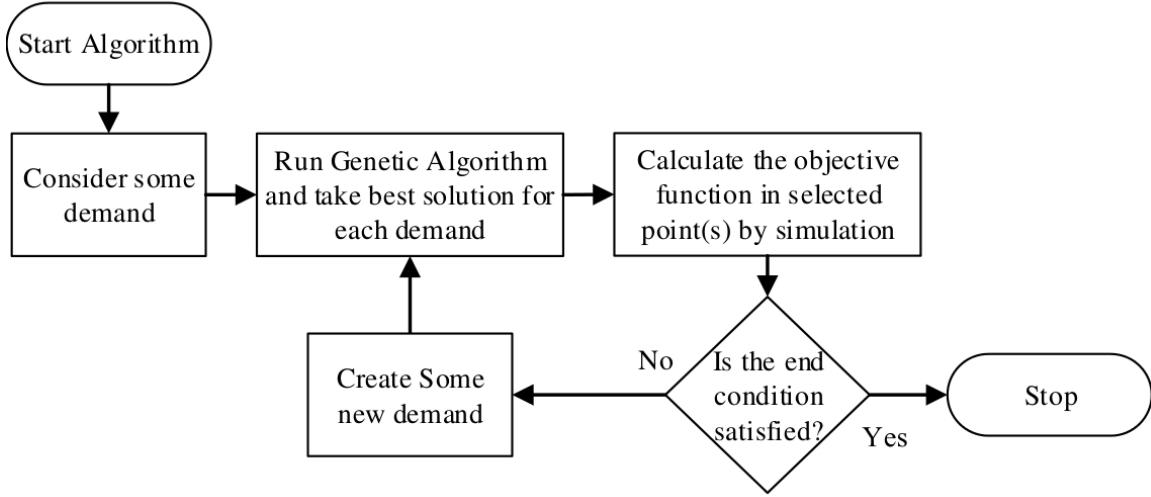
Start Algorithm

Consider some demand

Run Genetic Algorithm and take best solution for each demand

Calculate the objective function in selected point(s) by simulation

Is the end condition satisfied?

No

Create Some new demand

Yes

Stop